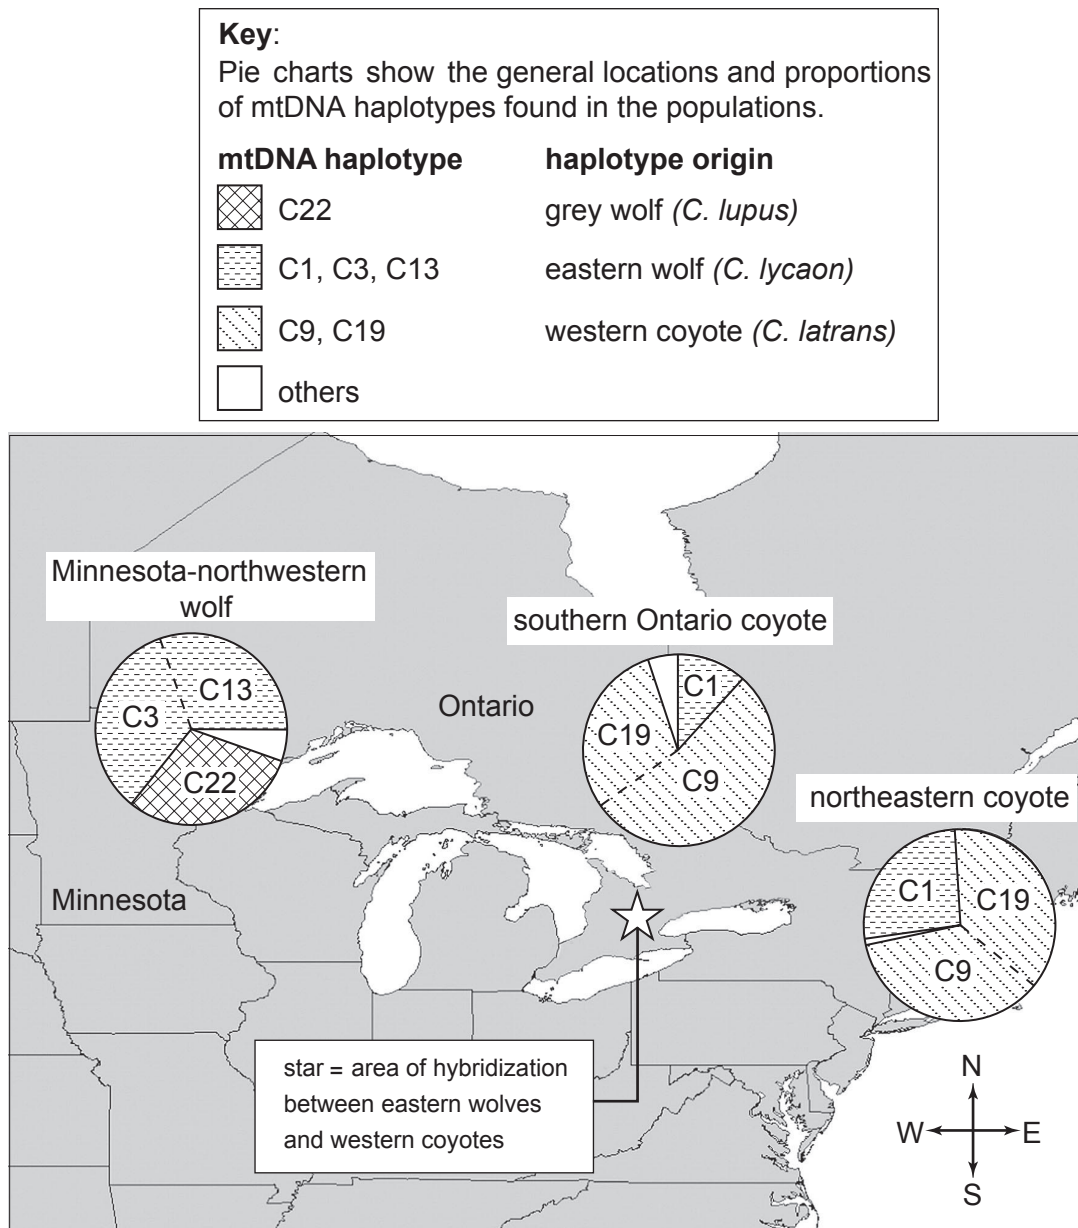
**Key**:
Pie charts show the general locations and proportions of mtDNA haplotypes found in the populations.

| **mtDNA haplotype** | **haplotype origin** |
|---|---|
| C22 | grey wolf *(C. lupus)* |
| C1, C3, C13 | eastern wolf *(C. lycaon)* |
| C9, C19 | western coyote *(C. latrans)* |
| others | |

Minnesota-northwestern wolf

C13
C3
C22

Ontario

southern Ontario coyote

C1
C19
C9

northeastern coyote

C1
C19
C9

Minnesota

star = area of hybridization between eastern wolves and western coyotes

N
W
E
S